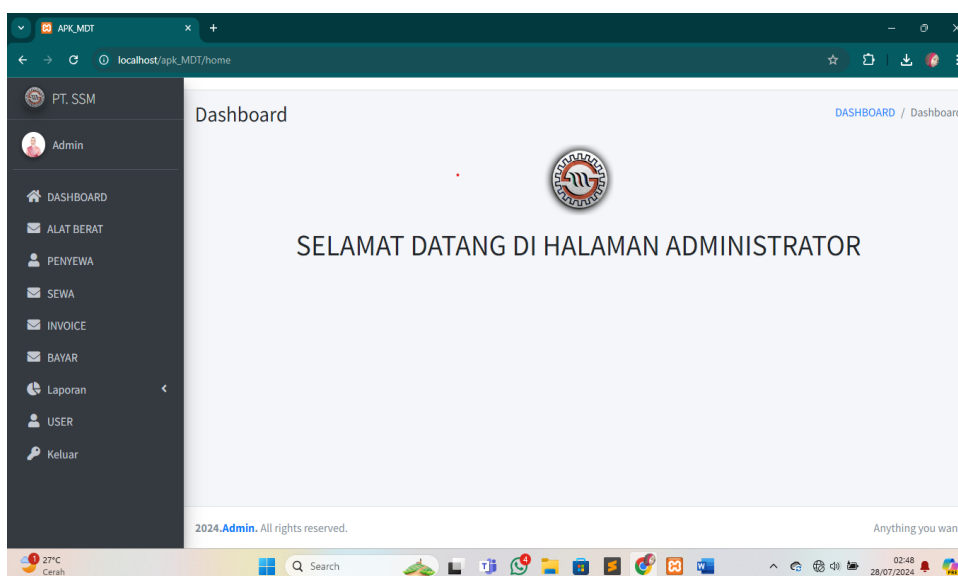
APK_MDT

localhost/apk_MDT/home

PT. SSM

Admin

DASHBOARD
ALAT BERAT
PENYEWA
SEWA
INVOICE
BAYAR
Laporan
USER
Keluar

Dashboard

DASHBOARD / Dashboa

SELAMAT DATANG DI HALAMAN ADMINISTRATOR

2024.Admin. All rights reserved.

Anything you wan

27°C
Cerah

Search

02:48
28/07/2024